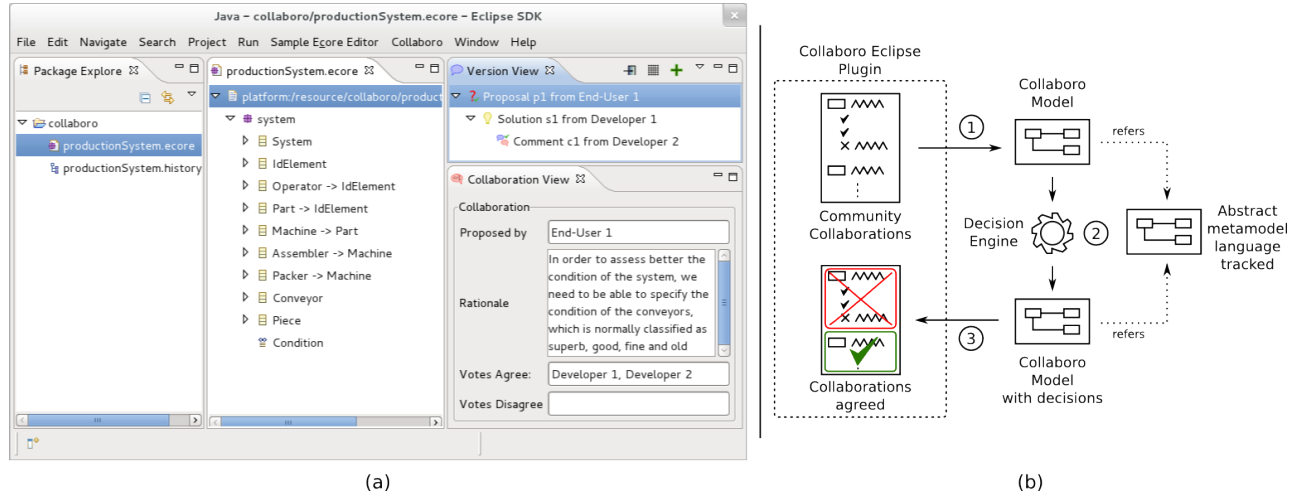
Java – collaboro/productionSystem.ecore – Eclipse SDK

File Edit Navigate Search Project Run Sample Ecore Editor Collaboro Window Help

Package Explore

collaboro
productionSystem.ecore
productionSystem.history

productionSystem.ecore

platform:/resource/collaboro/product
system
System
IdElement
Operator -> IdElement
Part -> IdElement
Machine -> Part
Assembler -> Machine
Packer -> Machine
Conveyor
Piece
Condition

Version View

Proposal p1 from End-User 1
Solution s1 from Developer 1
Comment c1 from Developer 2

Collaboration View

Collaboration

| | |
|---|---|
| Proposed by | End-User 1 |
| Rationale | In order to assess better the condition of the system, we need to be able to specify the condition of the conveyors, which is normally classified as superb, good, fine and old |
| Votes Agree: | Developer 1, Developer 2 |
| Votes Disagree | |

(a)

Collaboro Eclipse Plugin

Community Collaborations

Collaborations agreed

1

Collaboro Model

refers

Decision Engine

2

Abstract metamodel language tracked

3

Collaboro Model with decisions

refers

(b)